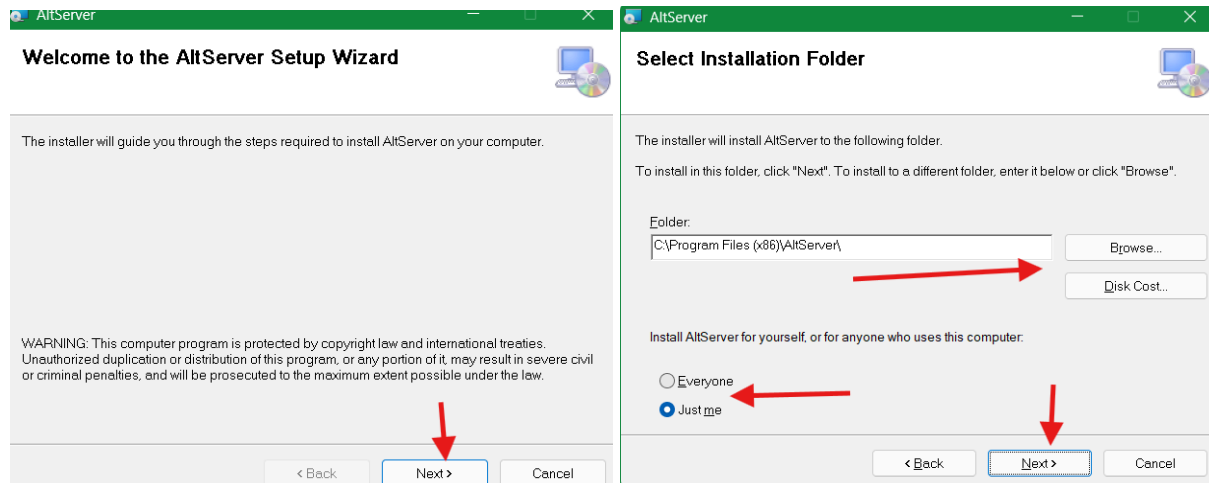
AltServer

Welcome to the AltServer Setup Wizard

The installer will guide you through the steps required to install AltServer on your computer.

WARNING: This computer program is protected by copyright law and international treaties. Unauthorized duplication or distribution of this program, or any portion of it, may result in severe civil or criminal penalties, and will be prosecuted to the maximum extent possible under the law.

< Back

Next >

Cancel

AltServer

Select Installation Folder

The installer will install AltServer to the following folder.

To install in this folder, click "Next". To install to a different folder, enter it below or click "Browse".

Folder:

C:\Program Files (x86)\AltServer\

Browse...

Disk Cost...

Install AltServer for yourself, or for anyone who uses this computer:

Everyone

Just me

< Back

Next >

Cancel